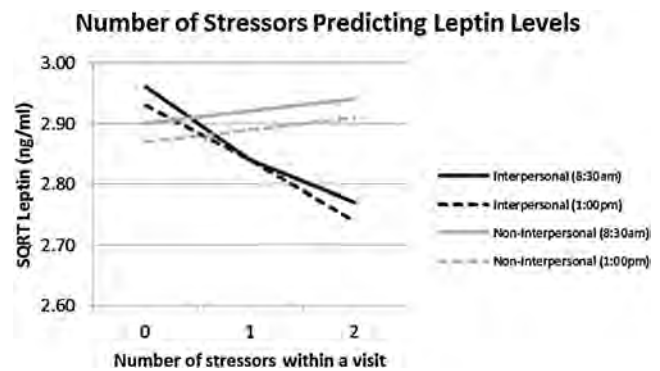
Number of Stressors Predicting Leptin Levels

SQRT Leptin (ng/ml)

3.00
2.90
2.80
2.70
2.60

0
1
2

Number of stressors within a visit

Interpersonal (8:30am)
Interpersonal (1:00pm)
Non-Interpersonal (8:30am)
Non-Interpersonal (1:00pm)